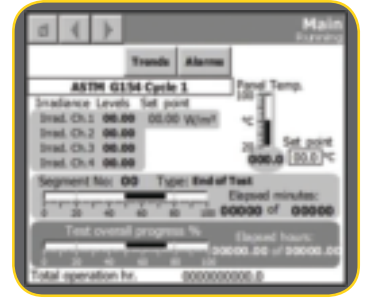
Main
Running

Trends Alarms

ASTM G154 Cycle 1

Irradiance Levels Set point

Irrad. Ch.1 00.00 00.00 W/m²
Irrad. Ch.2 00.00
Irrad. Ch.3 00.00
Irrad. Ch.4 00.00

Panel Temp.
100
°C
25
000.0
Set point
00.0 °C

Segment No: 00 Type: End of Test
0 20 40 60 80 100
Elapsed minutes:
00000 of 00000

Test overall progress %
0 20 40 60 80 100
Elapsed hours:
00000.00 of 00000.00

Total operation hr. 0000000000.0